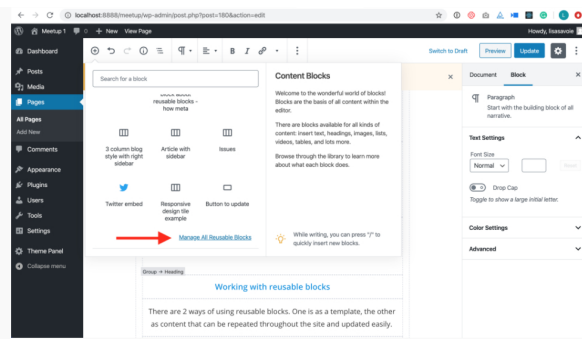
localhost:8888/wp-admin/post.php?post=180&action=edit

Meetup 1 0 + New View Page

Howdy, lisasavoie

Dashboard
Posts
Media
Pages
All Pages
Add New
Comments
Appearance
Plugins
Users
Tools
Settings
Theme Panel
Collapse menu

Switch to Draft Preview Update

Search for a block

block about reusable blocks - how meta

3 column blog style with right sidebar

Article with sidebar

Issues

Twitter embed

Responsive design tile example

Button to update

Manage All Reusable Blocks

Content Blocks

Welcome to the wonderful world of blocks! Blocks are the basis of all content within the editor.

There are blocks available for all kinds of content: insert text, headings, images, lists, videos, tables, and lots more.

Browse through the library to learn more about what each block does.

While writing, you can press "/" to quickly insert new blocks.

Document Block

Paragraph
Start with the building block of all narrative.

Text Settings

Font Size
Normal
Reset

Drop Cap
Toggle to show a large initial letter.

Color Settings

Advanced

Group → Heading

Working with reusable blocks

There are 2 ways of using reusable blocks. One is as a template, the other as content that can be repeated throughout the site and updated easily.